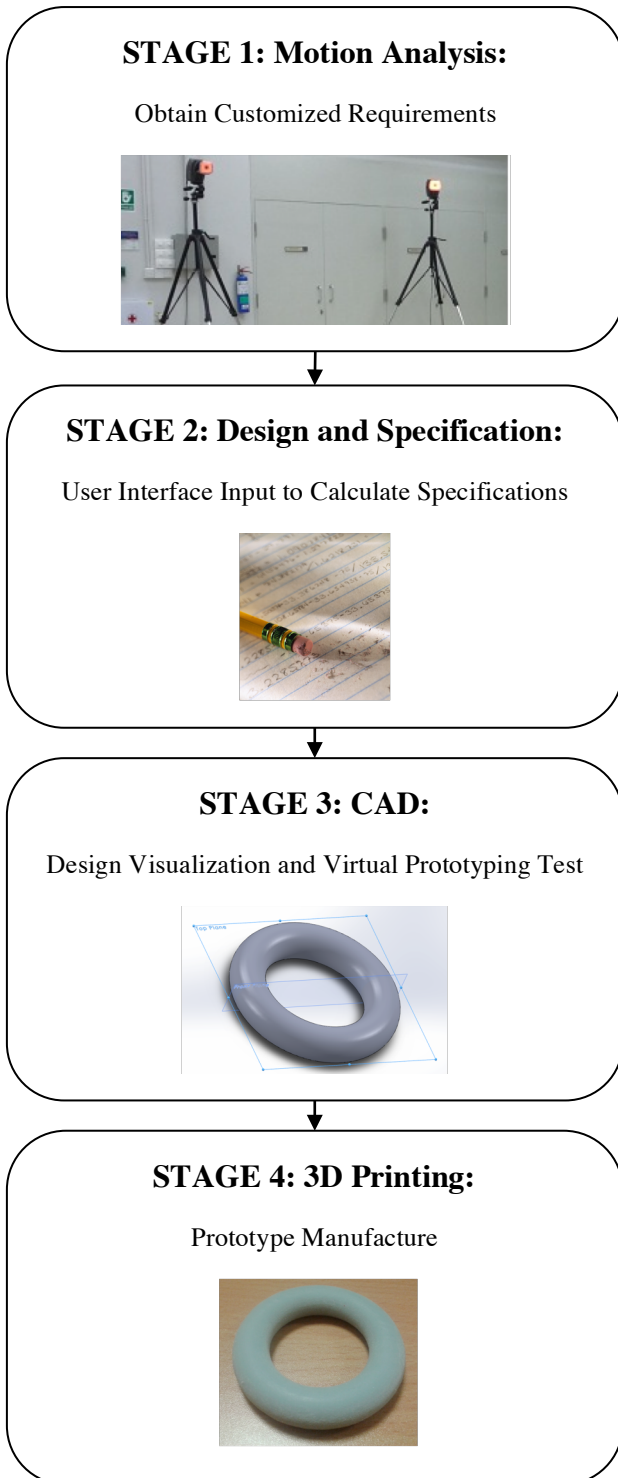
STAGE 1: Motion Analysis:

Obtain Customized Requirements

STAGE 2: Design and Specification:

User Interface Input to Calculate Specifications

STAGE 3: CAD:

Design Visualization and Virtual Prototyping Test

Top Plane

STAGE 4: 3D Printing:

Prototype Manufacture